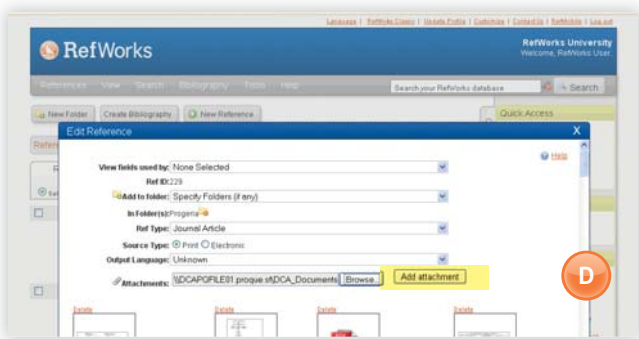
Language | RefWorks Classic | Update Profile | Customize | Contact Us | RefMobile | Log out

RefWorks

RefWorks University
Welcome, RefWorks User

References View Search Bibliography Tools Help

Search your RefWorks database

Search

New Folder Create Bibliography New Reference

Quick Access

Edit Reference

X

Help

View fields used by: None Selected

Ref ID: 229

Add to folder: Specify Folders (if any)

In Folder(s): Progeria

Ref Type: Journal Article

Source Type: Print Electronic

Output Language: Unknown

Attachments: \\DCAPOFILE01.proque.st\DCA_Documents Browse...

Add attachment

D

Delete

Delete

Delete

Delete